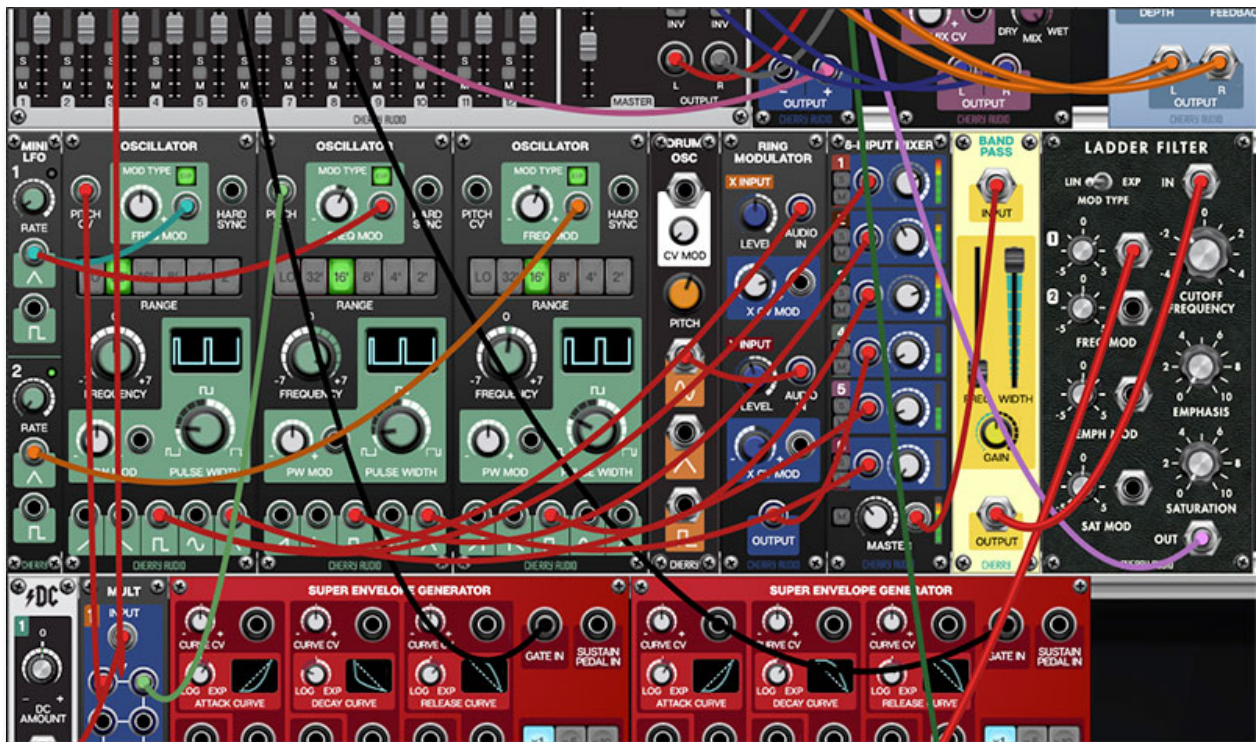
S M 1 S M 2 S M 3 S M 4 S M 5 S M 6 S M 7 S M 8 S M 9 S M 10 S M 11 S M 12

CHERRY AUDIO

MASTER

INV INV

L R OUTPUT

L OUTPUT R

MIX CV

DRY MIX WET

L OUTPUT R

DEPTH FEEDBACK

L OUTPUT R

CHERRY AUDIO

MINI LFO

1

RATE

2

RATE

OSCILLATOR

MOD TYPE

PITCH CV

FREQ MOD

HARD SYNC

RANGE

FREQUENCY

-7 +7

PW MOD

PULSE WIDTH

CHERRY AUDIO

OSCILLATOR

MOD TYPE

PITCH

FREQ MOD

HARD SYNC

LO 32' 16' 8' 4' 2'

RANGE

FREQUENCY

-7 +7

PW MOD

PULSE WIDTH

CHERRY AUDIO

OSCILLATOR

MOD TYPE

PITCH CV

FREQ MOD

HARD SYNC

LO 32' 16' 8' 4' 2'

RANGE

0

FREQUENCY

-7 +7

PW MOD

PULSE WIDTH

CHERRY AUDIO

DRUM OSC

CV MOD

PITCH

CHERRY

RING MODULATOR

X INPUT

LEVEL

AUDIO IN

X CV MOD

Y INPUT

LEVEL

AUDIO IN

X CV MOD

OUTPUT

CHERRY AUDIO

6-INPUT MIXER

1

5

M

MASTER

BAND PASS

INPUT

FREQ WIDTH

GAIN

OUTPUT

CHERRY

LADDER FILTER

LIN EXP

MOD TYPE

IN

1

2

FREQ MOD

CUTOFF FREQUENCY

EMPHASIS

EMPH MOD

SATURATION

SAT MOD

OUT

DC

1

0

DC AMOUNT

MULT

INPUT

SUPER ENVELOPE GENERATOR

CURVE CV

LOG EXP

ATTACK CURVE

CURVE CV

LOG EXP

DECAY CURVE

CURVE CV

LOG EXP

RELEASE CURVE

GATE IN

SUSTAIN PEDAL IN

SUPER ENVELOPE GENERATOR

CURVE CV

LOG EXP

ATTACK CURVE

CURVE CV

LOG EXP

DECAY CURVE

CURVE CV

LOG EXP

RELEASE CURVE

GATE IN

SUSTAIN PEDAL IN